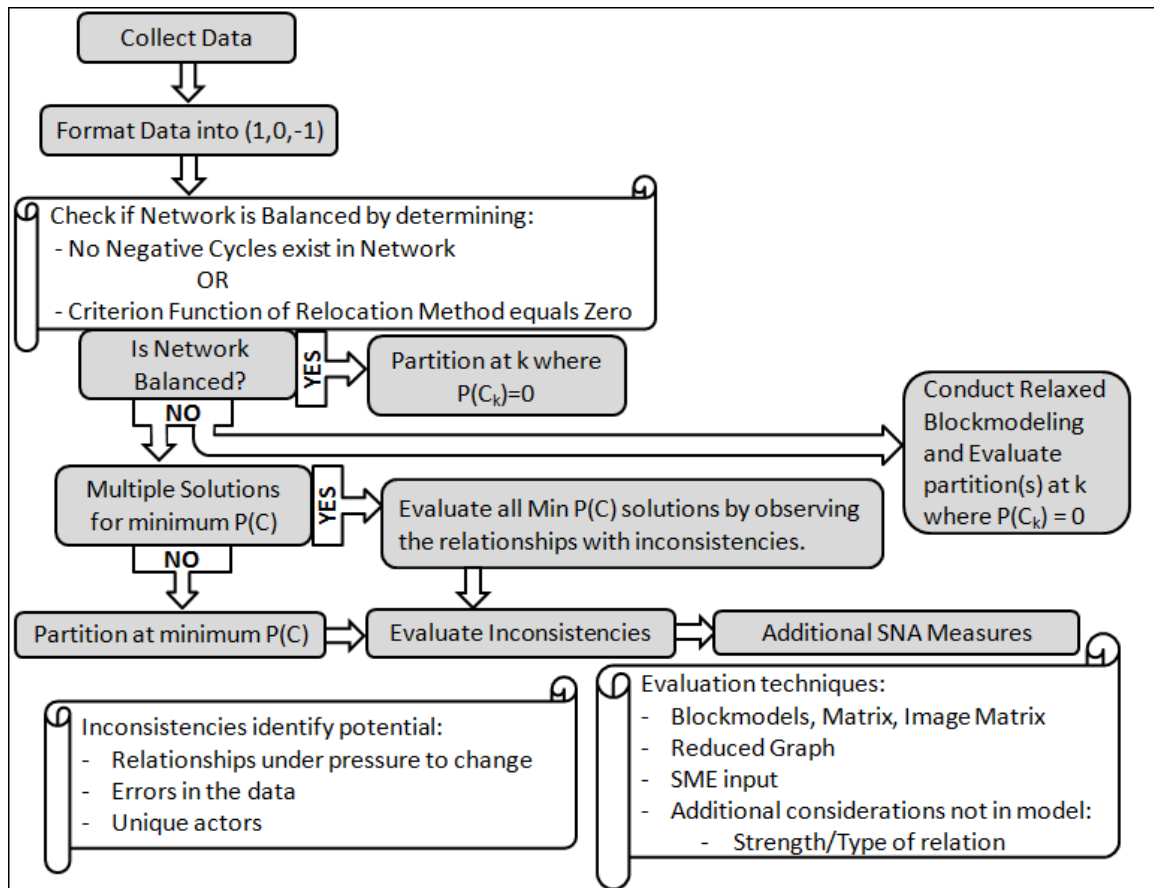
Collect Data

Format Data into (1,0,-1)

Check if Network is Balanced by determining:
- No Negative Cycles exist in Network
OR
- Criterion Function of Relocation Method equals Zero

Is Network Balanced?

YES

Partition at k where $P(C_k)=0$

NO

Conduct Relaxed Blockmodeling and Evaluate partition(s) at k where $P(C_k) = 0$

Multiple Solutions for minimum P(C)

YES

Evaluate all Min P(C) solutions by observing the relationships with inconsistencies.

NO

Partition at minimum P(C)

Evaluate Inconsistencies

Additional SNA Measures

Inconsistencies identify potential:
- Relationships under pressure to change
- Errors in the data
- Unique actors

Evaluation techniques:
- Blockmodels, Matrix, Image Matrix
- Reduced Graph
- SME input
- Additional considerations not in model:
- Strength/Type of relation